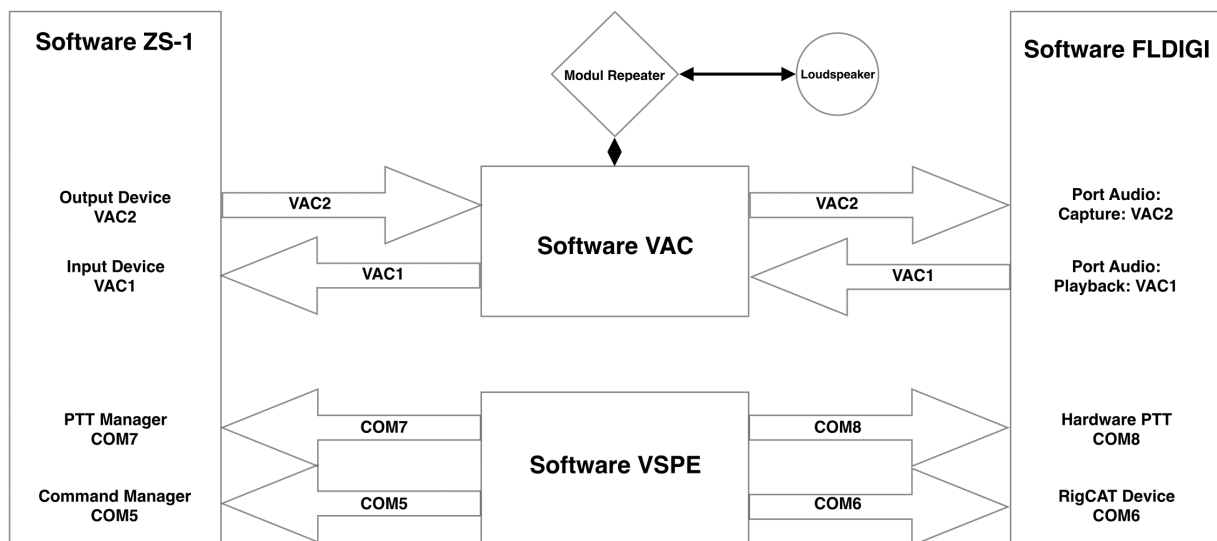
Software ZS-1

Modul Repeater

Loudspeaker

Software FLDIGI

Output Device
VAC2

VAC2

Software VAC

VAC2

Port Audio:
Capture: VAC2

Input Device
VAC1

VAC1

VAC1

Port Audio:
Playback: VAC1

PTT Manager
COM7

COM7

Software VSPE

COM8

Hardware PTT
COM8

Command Manager
COM5

COM5

COM6

RigCAT Device
COM6